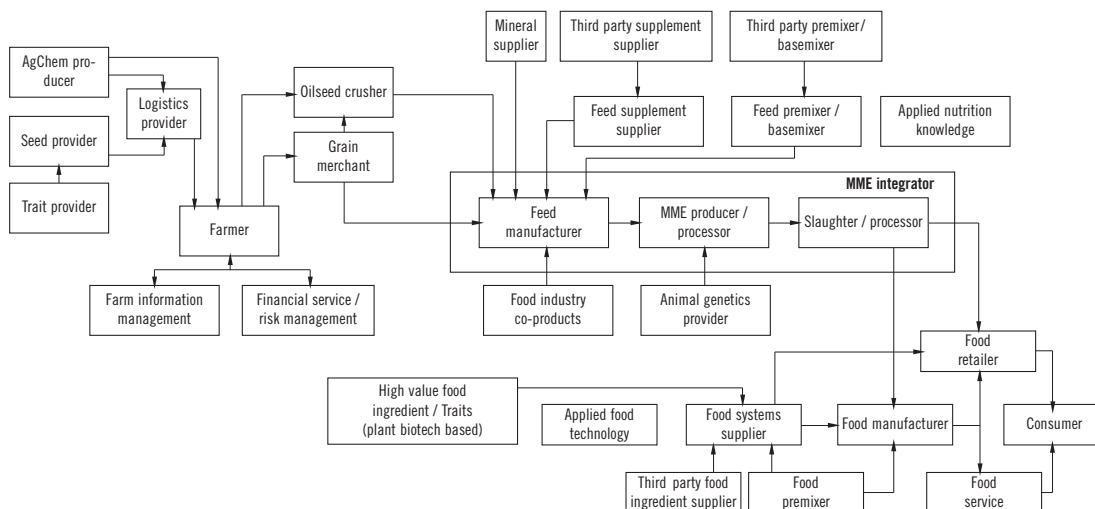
AgChem producer

Logistics provider

Seed provider

Trait provider

Oilseed crusher

Grain merchant

Farmer

Farm information management

Financial service / risk management

Mineral supplier

Third party supplement supplier

Third party premixer / basemixer

Feed supplement supplier

Feed premixer / basemixer

Applied nutrition knowledge

MME integrator

Feed manufacturer

MME producer / processor

Slaughter / processor

Food industry co-products

Animal genetics provider

Food retailer

High value food ingredient / Traits (plant biotech based)

Applied food technology

Food systems supplier

Food manufacturer

Consumer

Third party food ingredient supplier

Food premixer

Food service